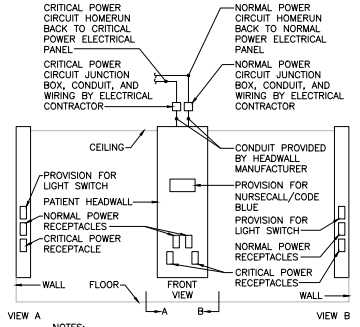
CRITICAL POWER CIRCUIT HOMERUN BACK TO CRITICAL POWER ELECTRICAL PANEL

NORMAL POWER CIRCUIT HOMERUN BACK TO NORMAL POWER ELECTRICAL PANEL

CRITICAL POWER CIRCUIT JUNCTION BOX, CONDUIT, AND WIRING BY ELECTRICAL CONTRACTOR

NORMAL POWER CIRCUIT JUNCTION BOX, CONDUIT, AND WIRING BY ELECTRICAL CONTRACTOR

CEILING

CONDUIT PROVIDED BY HEADWALL MANUFACTURER

PROVISION FOR LIGHT SWITCH

PATIENT HEADWALL

NORMAL POWER RECEPTACLES

CRITICAL POWER RECEPTACLE

PROVISION FOR NURSECALL/CODE BLUE

PROVISION FOR LIGHT SWITCH

NORMAL POWER RECEPTACLES

CRITICAL POWER RECEPTACLES

WALL

FLOOR

FRONT VIEW

WALL

A

B

VIEW A

VIEW B

NOTES: